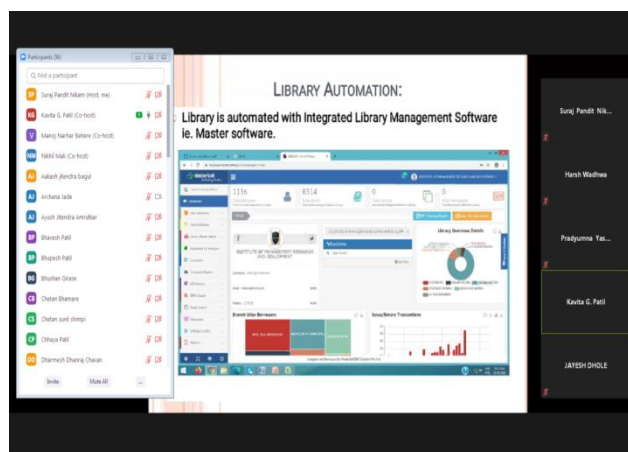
Participants (56)

Find a participant

SP Suraj Pandit Nikam (Host, me)

KG Kavita G. Patil (Co-host)

Manoj Narhar Behere (Co-host)

NM Nikhil Mali (Co-host)

AJ Aakash jitendra bagul

AJ Archana Jade

AJ Ayush Jitendra Amrutkar

BP Bhavesh Patil

BP Bhupesh Patil

BG Bhushan Girase

CB Chetan Bhamare

CS Chetan sunil shimpi

CP Chhaya Patil

DD Dharmesh Dhanraj Chavan

Invite

Mute All

...

LIBRARY AUTOMATION:

Library is automated with Integrated Library Management Software ie. Master software.

1136

8314

0

0

INSTITUTE OF MANAGEMENT RESEARCH AND DEVELOPMENT

Library Overview Details

Branch Wise Borrowers

Issue/Return Transactions

Suraj Pandit Nik...

Harsh Wadhwa

Pradyumna Yas...

Kavita G. Patil

JAYESH DHOLE